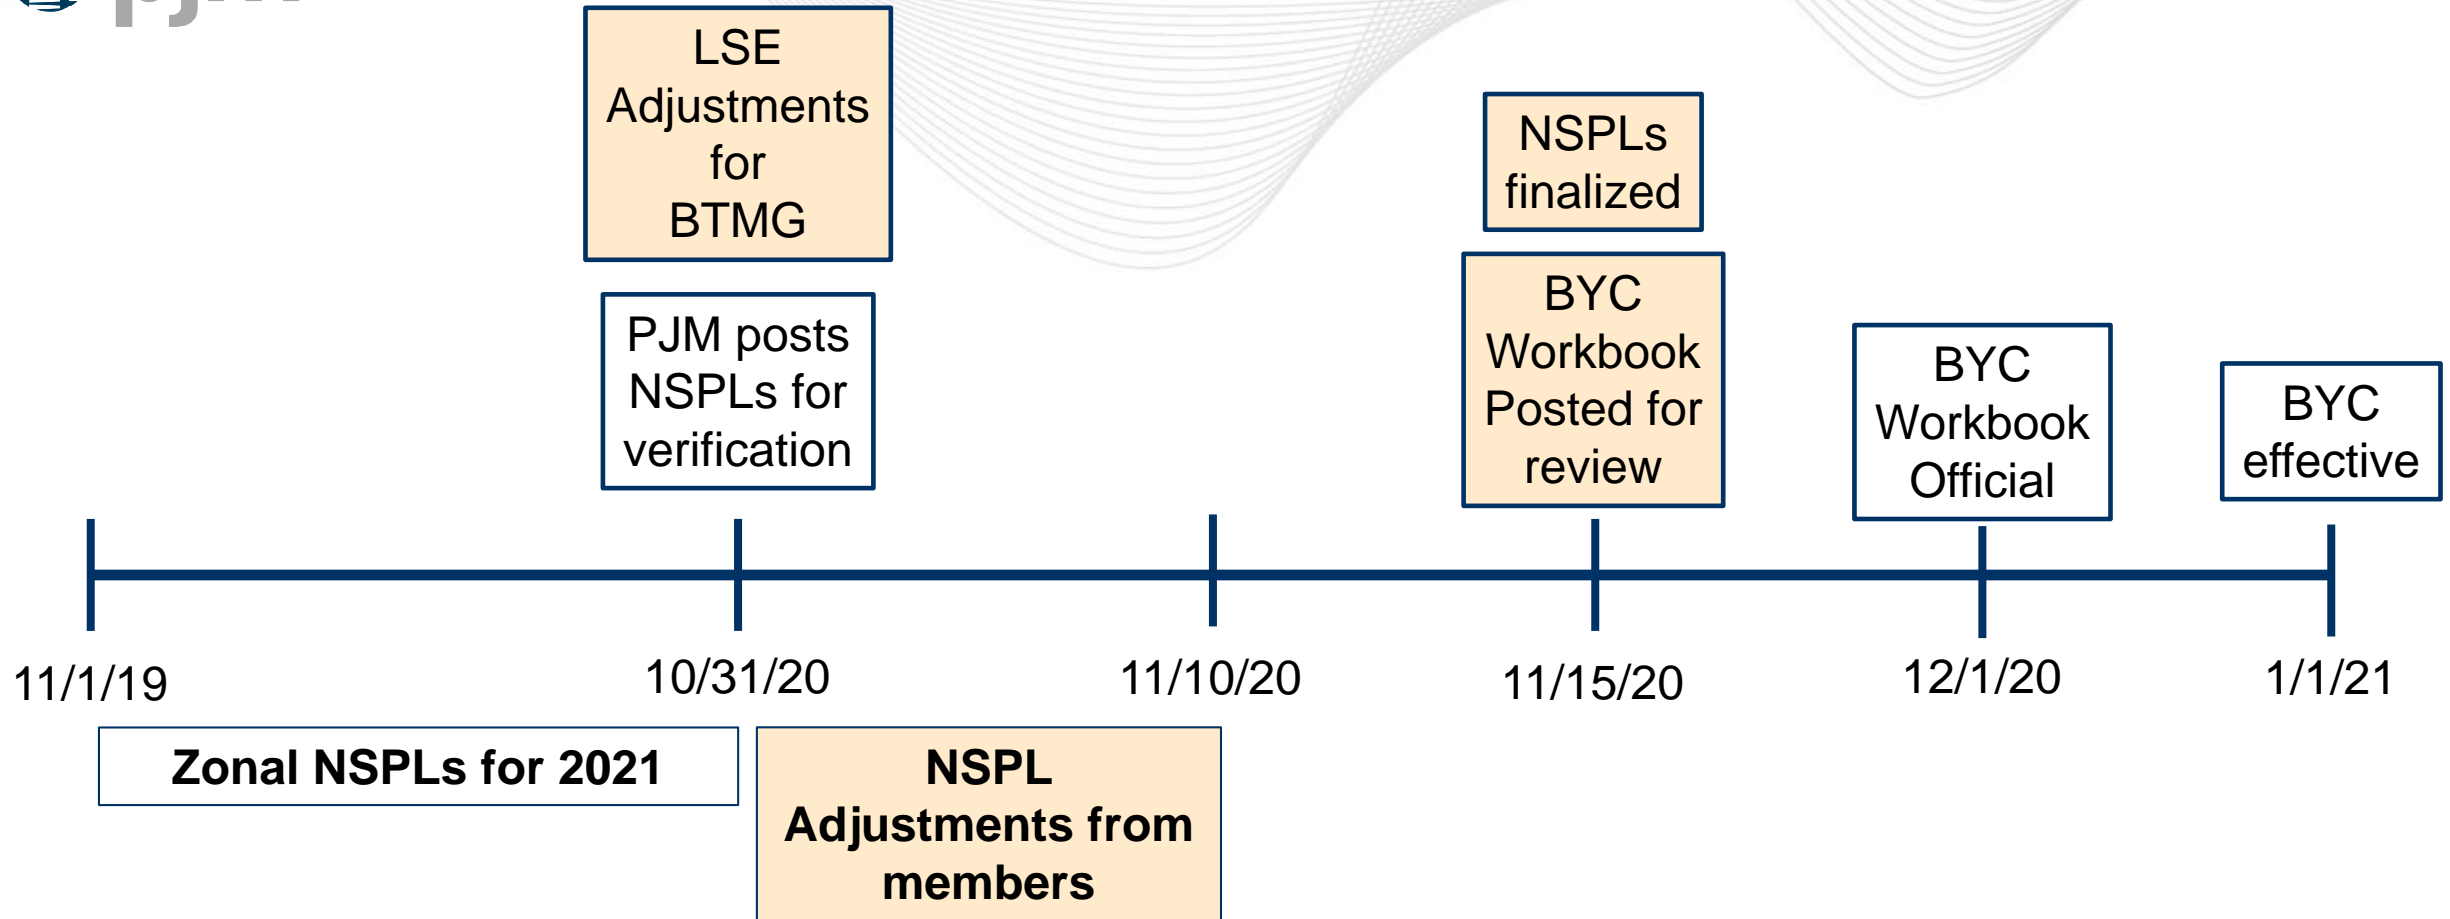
LSE Adjustments for BTMG

PJM posts NSPLs for verification

NSPLs finalized

BYC Workbook Posted for review

BYC Workbook Official

BYC effective

11/1/19

10/31/20

11/10/20

11/15/20

12/1/20

1/1/21

Zonal NSPLs for 2021

NSPL Adjustments from members